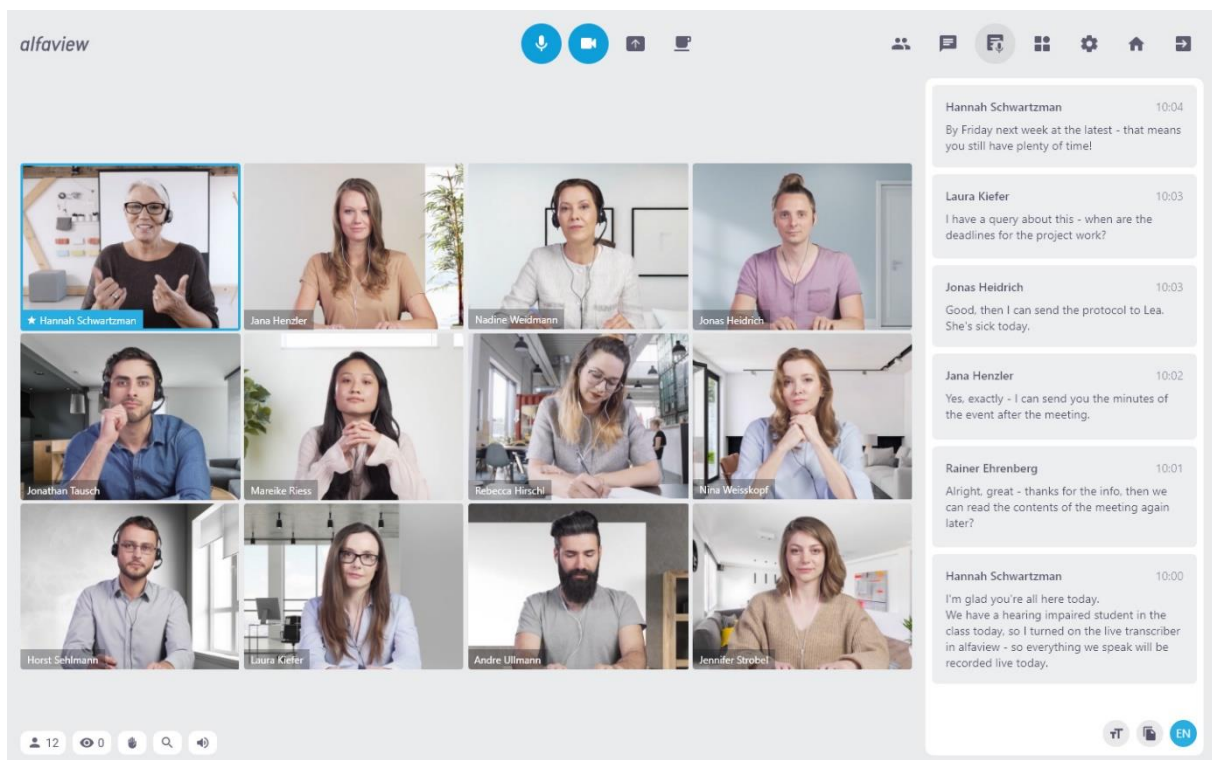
alfaview

★ Hannah Schwartzman
Jana Henzler
Nadine Weidmann
Jonas Heidrich
Jonathan Tausch
Mareike Riess
Rebecca Hirschl
Nina Weisskopf
Horst Sehlmann
Laura Kiefer
Andre Ullmann
Jennifer Strobel

12 0

Hannah Schwartzman 10:04
By Friday next week at the latest - that means you still have plenty of time!

Laura Kiefer 10:03
I have a query about this - when are the deadlines for the project work?

Jonas Heidrich 10:03
Good, then I can send the protocol to Lea. She's sick today.

Jana Henzler 10:02
Yes, exactly - I can send you the minutes of the event after the meeting.

Rainer Ehrenberg 10:01
Alright, great - thanks for the info, then we can read the contents of the meeting again later?

Hannah Schwartzman 10:00
I'm glad you're all here today.
We have a hearing impaired student in the class today, so I turned on the live transcriber in alfaview - so everything we speak will be recorded live today.

EN